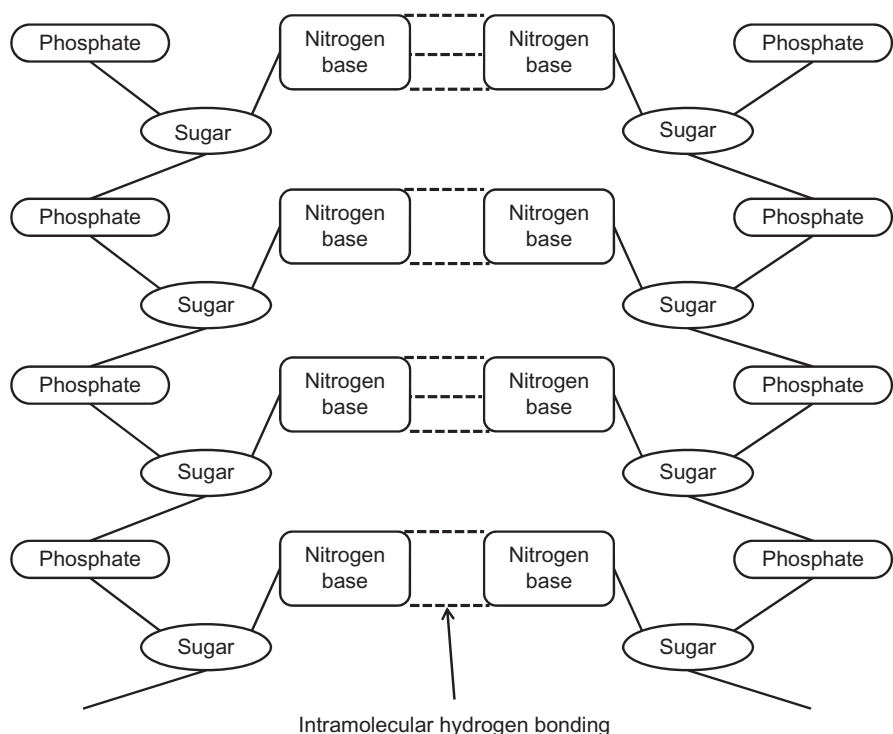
Phosphate

Nitrogen base

Nitrogen base

Phosphate

Sugar

Sugar

Phosphate

Nitrogen base

Nitrogen base

Phosphate

Sugar

Sugar

Phosphate

Nitrogen base

Nitrogen base

Phosphate

Sugar

Sugar

Phosphate

Nitrogen base

Nitrogen base

Phosphate

Sugar

Sugar

Intramolecular hydrogen bonding